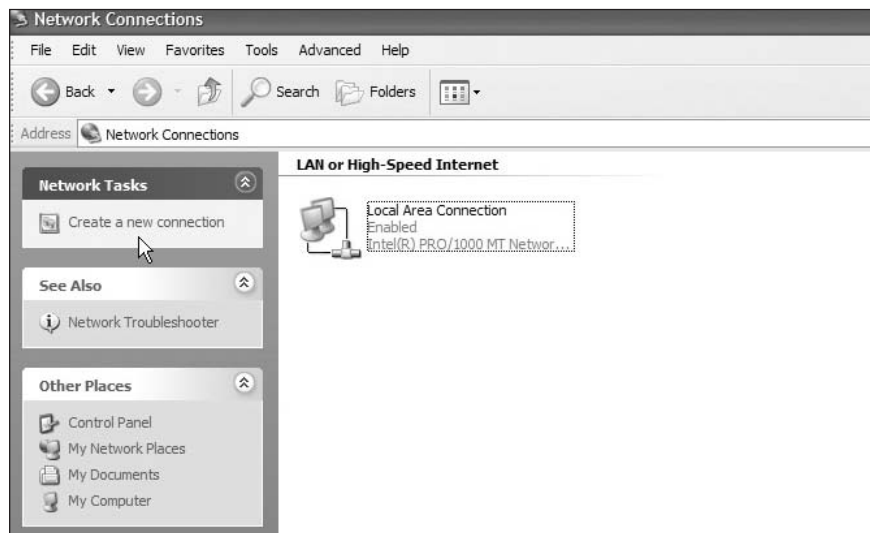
Network Connections

File Edit View Favorites Tools Advanced Help

Back Search Folders

Address Network Connections

Network Tasks

Create a new connection

See Also

Network Troubleshooter

Other Places

Control Panel
My Network Places
My Documents
My Computer

LAN or High-Speed Internet

Local Area Connection
Enabled
Intel(R) PRO/1000 MT Networ...